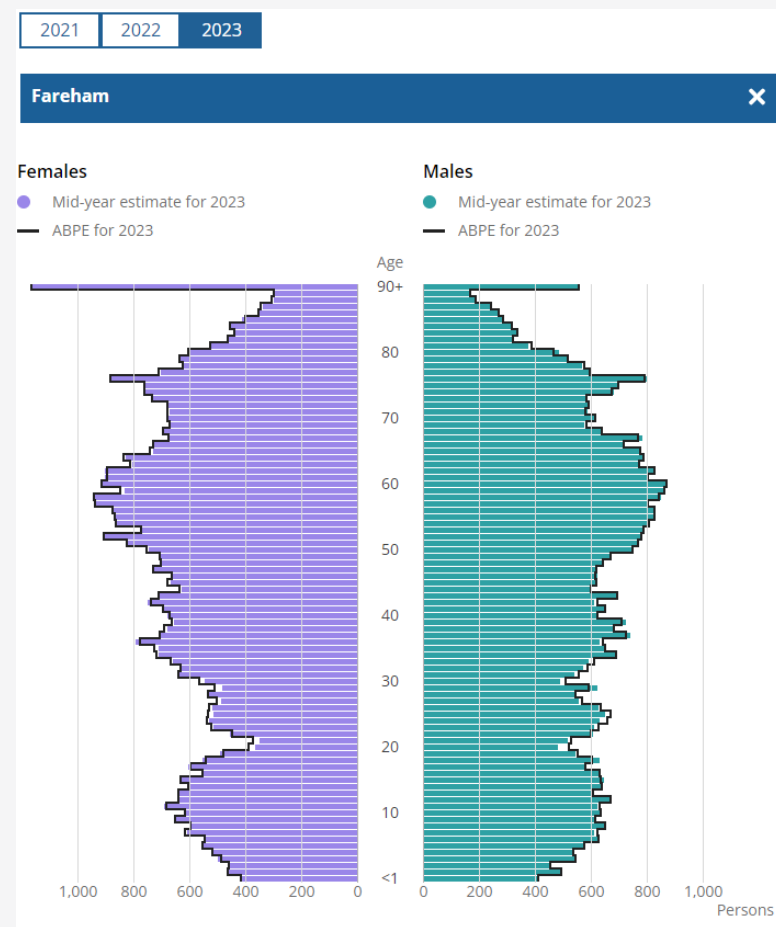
2021 2022 2023

Fareham ✕

Females
Mid-year estimate for 2023
ABPE for 2023

Males
Mid-year estimate for 2023
ABPE for 2023

Age
90+
80
70
60
50
40
30
20
10
<1

1,000 800 600 400 200 0

0 200 400 600 800 1,000
Persons